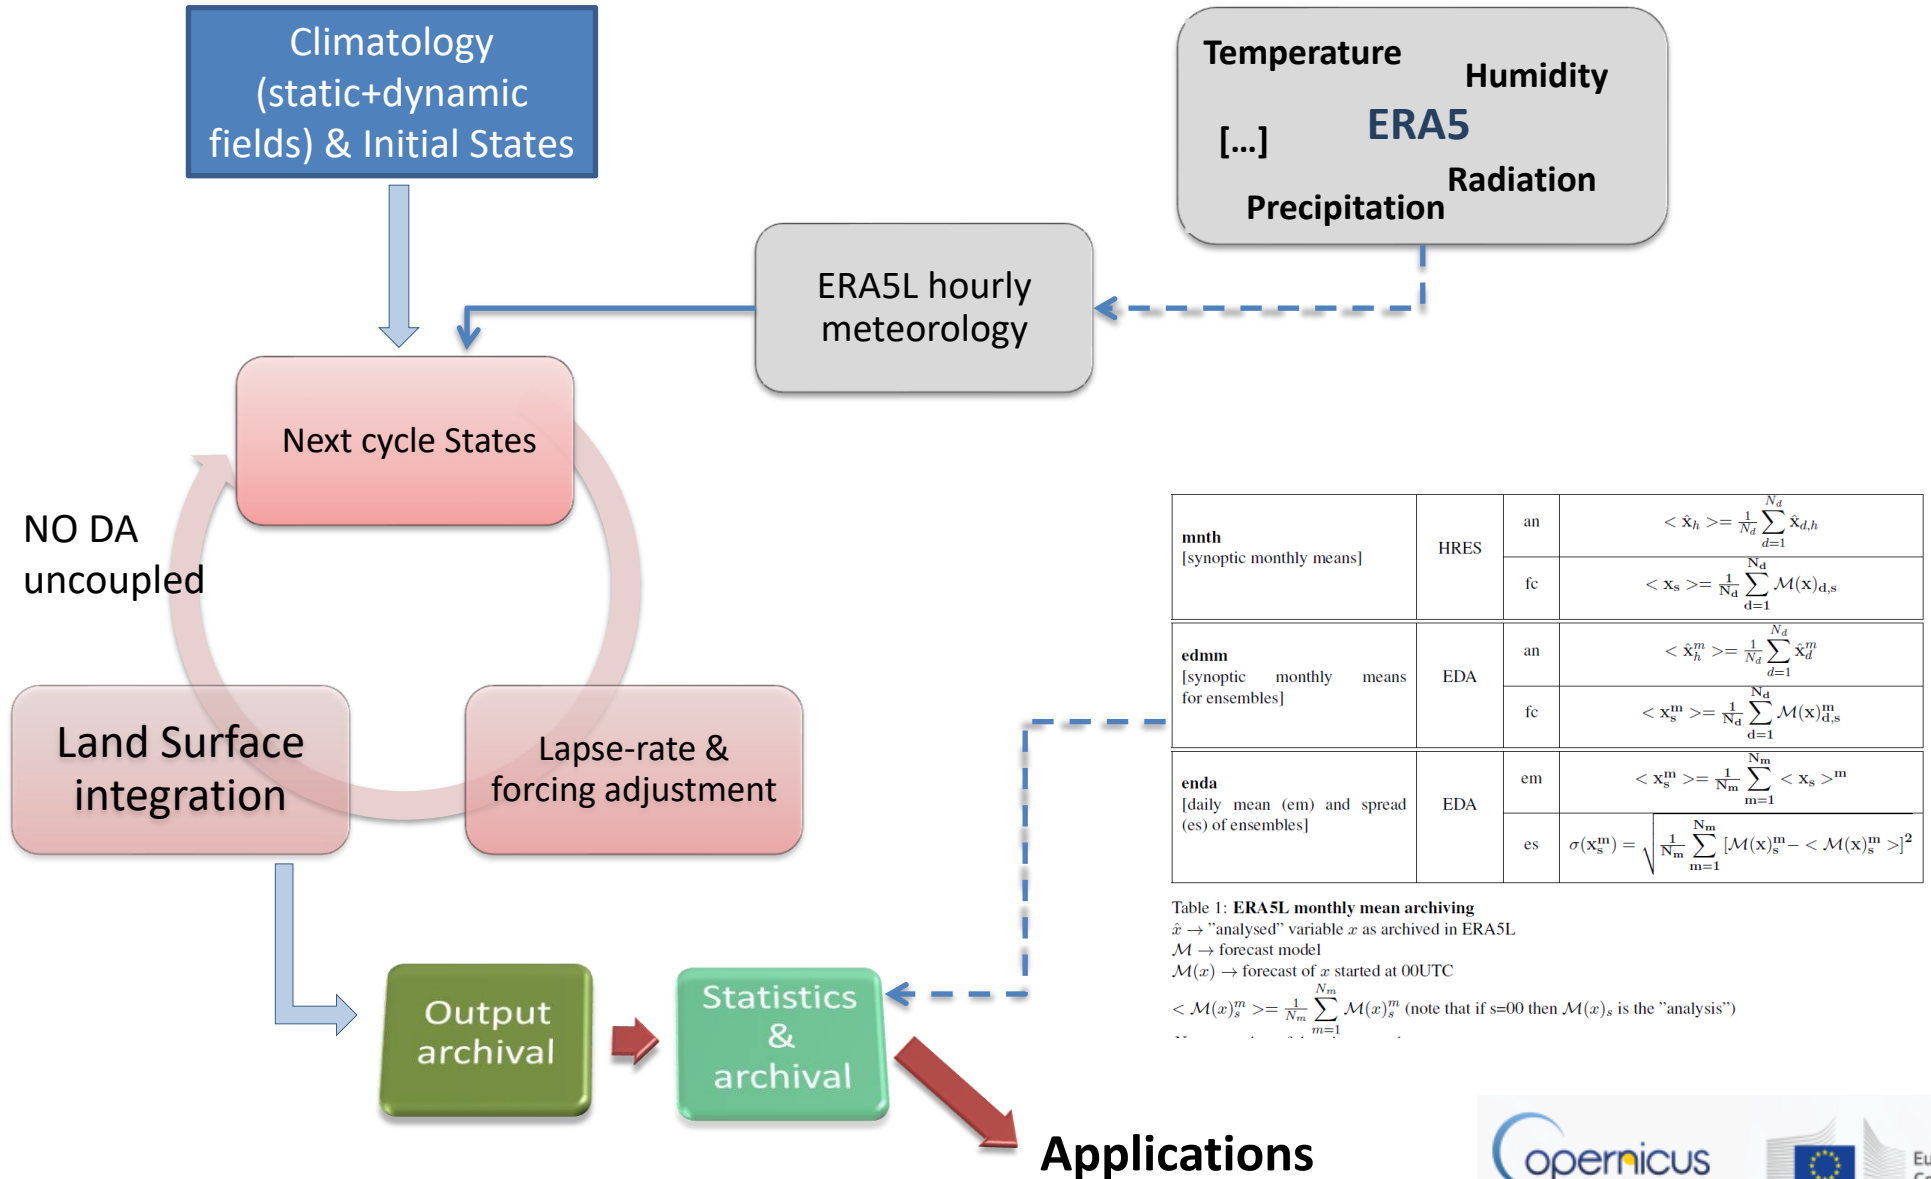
Climatology (static+dynamic fields) & Initial States

Temperature
Humidity
ERA5
[...]
Radiation
Precipitation

ERA5L hourly meteorology

Next cycle States

NO DA
uncoupled

Land Surface integration

Lapse-rate & forcing adjustment

| **mnth** [synoptic monthly means] | HRES | an | $<\hat{x}_h>=\frac{1}{N_d}\sum_{d=1}^{N_d}\hat{x}_{d,h}$ |
|---|---|---|---|
| | | fc | $<x_s>=\frac{1}{N_d}\sum_{d=1}^{N_d}\mathcal{M}(x)_{d,s}$ |
| **edmm** [synoptic monthly means for ensembles] | EDA | an | $<\hat{x}_h^m>=\frac{1}{N_d}\sum_{d=1}^{N_d}\hat{x}_d^m$ |
| | | fc | $<x_s^m>=\frac{1}{N_d}\sum_{d=1}^{N_d}\mathcal{M}(x)_{d,s}^m$ |
| **enda** [daily mean (em) and spread (es) of ensembles] | EDA | em | $<x_s^m>=\frac{1}{N_m}\sum_{m=1}^{N_m}<x_s>^m$ |
| | | es | $\sigma(x_s^m)=\sqrt{\frac{1}{N_m}\sum_{m=1}^{N_m}[\mathcal{M}(x)_s^m-<\mathcal{M}(x)_s^m>]^2}$ |

Table 1: **ERA5L monthly mean archiving**
$\hat{x}\rightarrow$ "analysed" variable $x$ as archived in ERA5L
$\mathcal{M}\rightarrow$ forecast model
$\mathcal{M}(x)\rightarrow$ forecast of $x$ started at 00UTC
$<\mathcal{M}(x)_s^m>=\frac{1}{N_m}\sum_{m=1}^{N_m}\mathcal{M}(x)_s^m$ (note that if s=00 then $\mathcal{M}(x)_s$ is the "analysis")

Output archival

Statistics & archival

Applications

opernicus

Eu
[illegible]